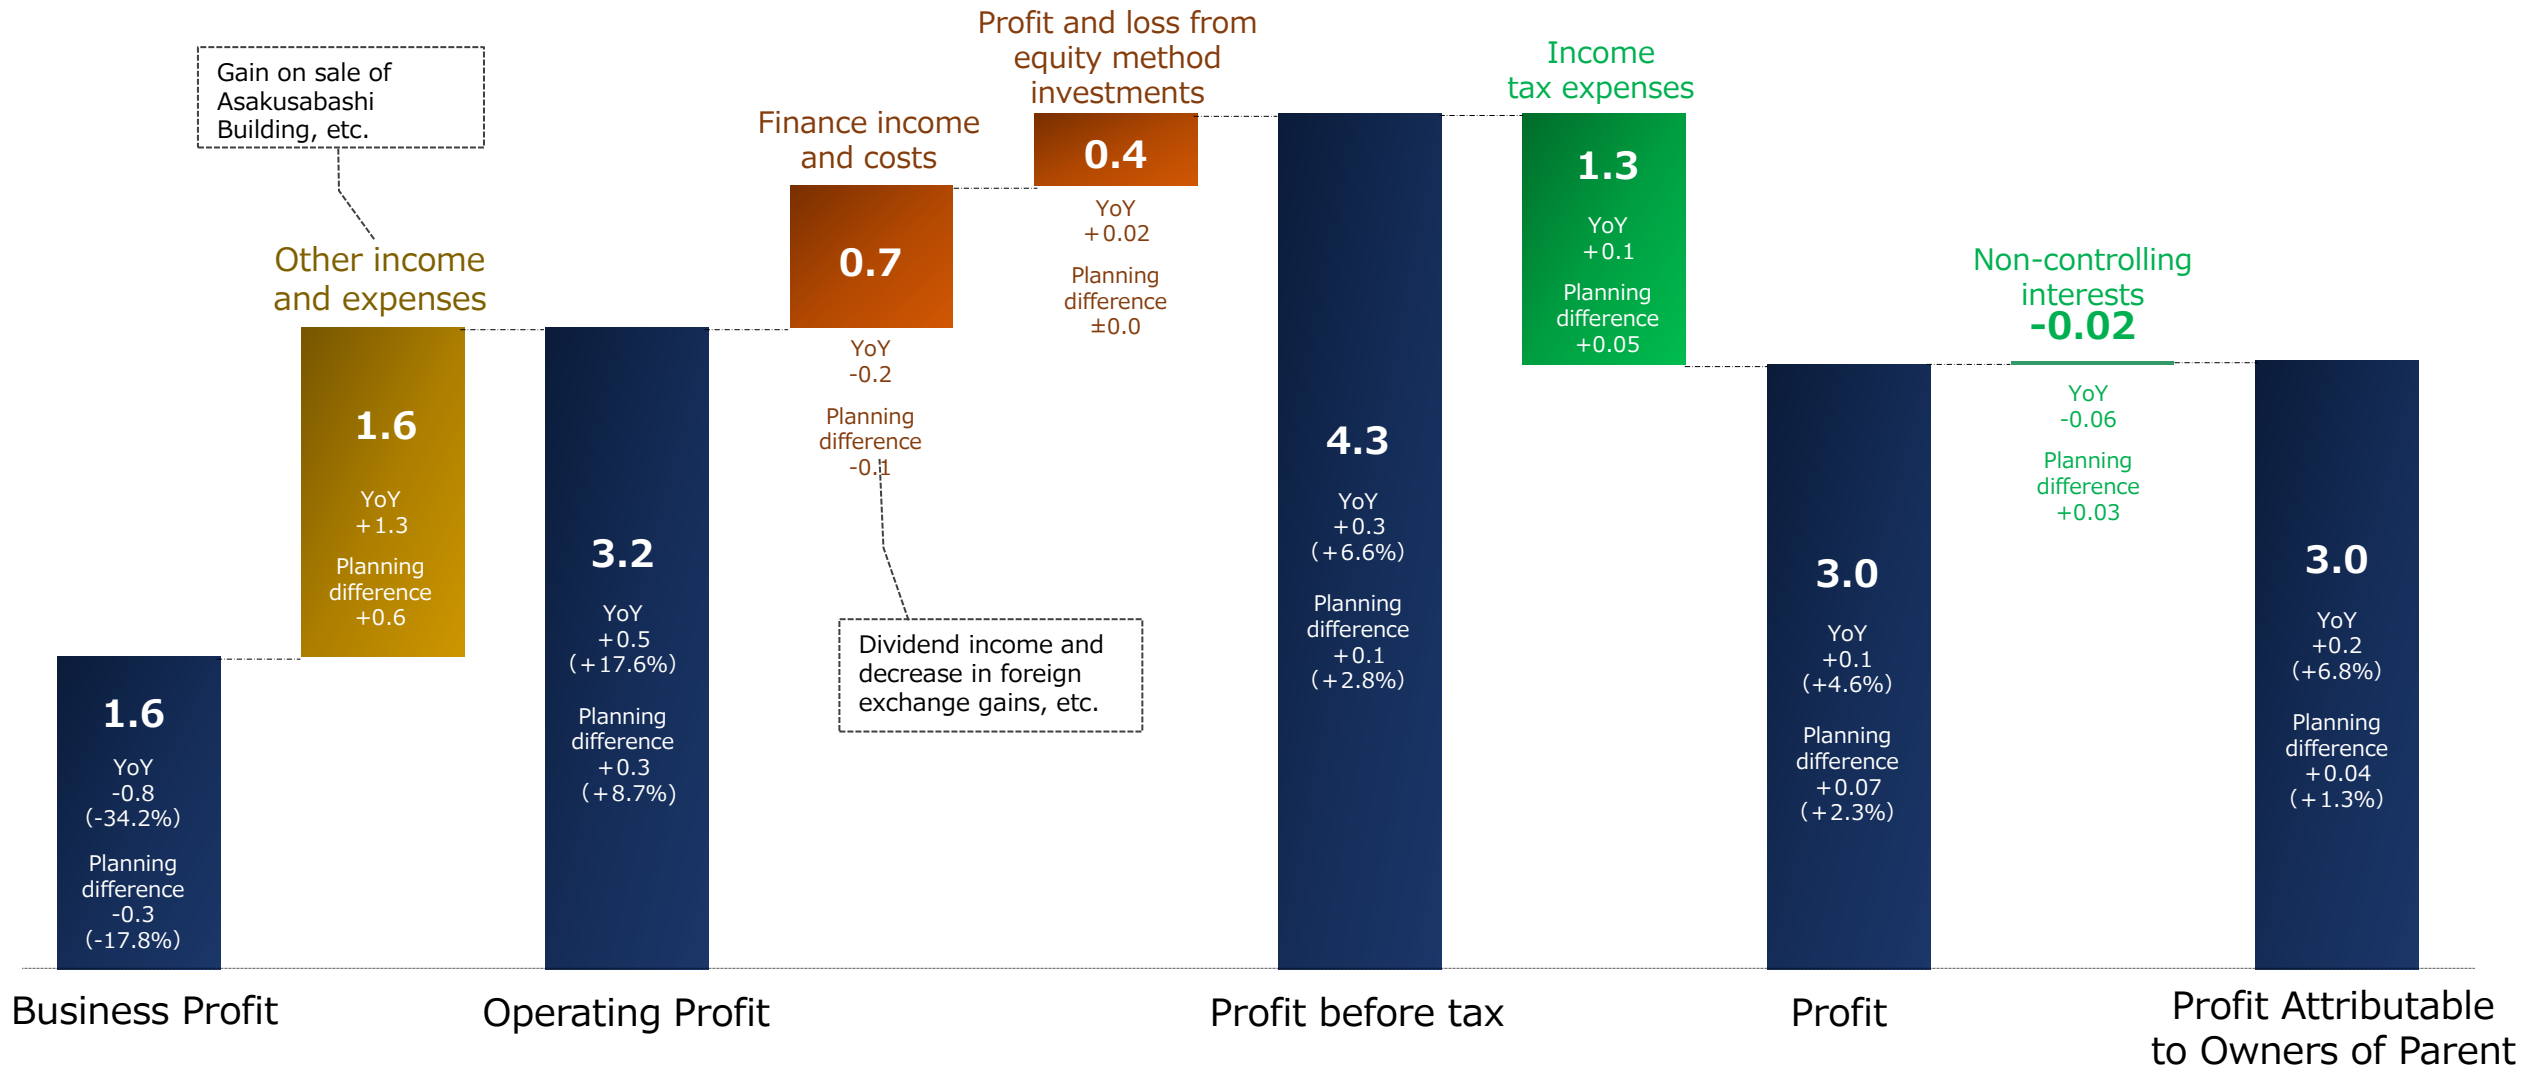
Gain on sale of Asakusabashi Building, etc.

Other income and expenses

Finance income and costs

Profit and loss from equity method investments

Income tax expenses

Non-controlling interests
-0.02

1.6
YoY
-0.8
(-34.2%)
Planning difference
-0.3
(-17.8%)

1.6
YoY
+1.3
Planning difference
+0.6

3.2
YoY
+0.5
(+17.6%)
Planning difference
+0.3
(+8.7%)

0.7
YoY
-0.2
Planning difference
-0.1

Dividend income and decrease in foreign exchange gains, etc.

0.4
YoY
+0.02
Planning difference
±0.0

4.3
YoY
+0.3
(+6.6%)
Planning difference
+0.1
(+2.8%)

1.3
YoY
+0.1
Planning difference
+0.05

3.0
YoY
+0.1
(+4.6%)
Planning difference
+0.07
(+2.3%)

YoY
-0.06
Planning difference
+0.03

3.0
YoY
+0.2
(+6.8%)
Planning difference
+0.04
(+1.3%)

Business Profit

Operating Profit

Profit before tax

Profit

Profit Attributable to Owners of Parent